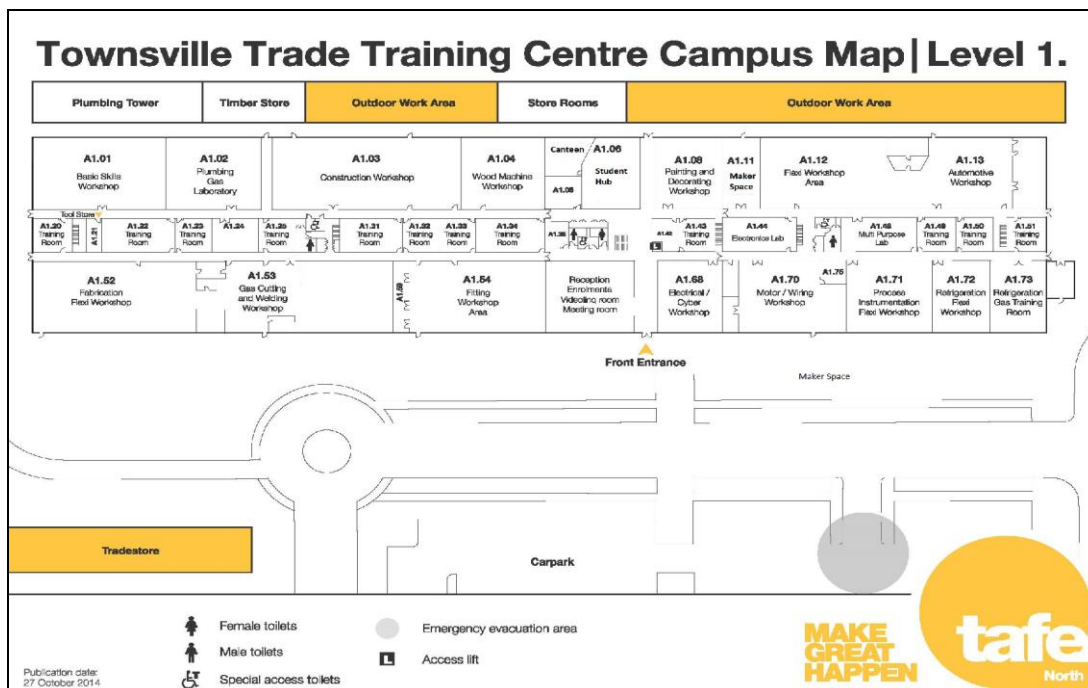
Townsville Trade Training Centre Campus Map | Level 1.

Plumbing Tower
Timber Store
Outdoor Work Area
Store Rooms
Outdoor Work Area

A1.01
Basic Skills Workshop

A1.02
Plumbing Gas Laboratory

A1.03
Construction Workshop

A1.04
Wood Machine Workshop

Canteen
A1.06
Student Hub
A1.05

A1.08
Painting and Decorating Workshop

A1.11
Maker Space

A1.12
Flexi Workshop Area

A1.13
Automotive Workshop

Tool Store
A1.20 Training Room
A1.21
A1.22 Training Room
A1.23 Training Room
A1.24
A1.25 Training Room
A1.31 Training Room
A1.32 Training Room
A1.33 Training Room
A1.34 Training Room
A1.35
A1.42
A1.43 Training Room
A1.44 Electronics Lab
A1.48 Multi Purpose Lab
A1.49 Training Room
A1.50 Training Room
A1.51 Training Room

A1.52
Fabrication Flexi Workshop

A1.53
Gas Cutting and Welding Workshop

A1.59

A1.54
Fitting Workshop Area

Reception
Enrolments
Videolinq room
Meeting room

A1.68
Electrical / Cyber Workshop

A1.70
Motor / Wiring Workshop

A1.75

A1.71
Process Instrumentation Flexi Workshop

A1.72
Refrigeration Flexi Workshop

A1.73
Refrigeration Gas Training Room

Front Entrance

Maker Space

Tradestore

Carpark

Female toilets
Male toilets
Special access toilets
Emergency evacuation area
Access lift

Publication date:
27 October 2014

MAKE GREAT HAPPEN

tafe
North